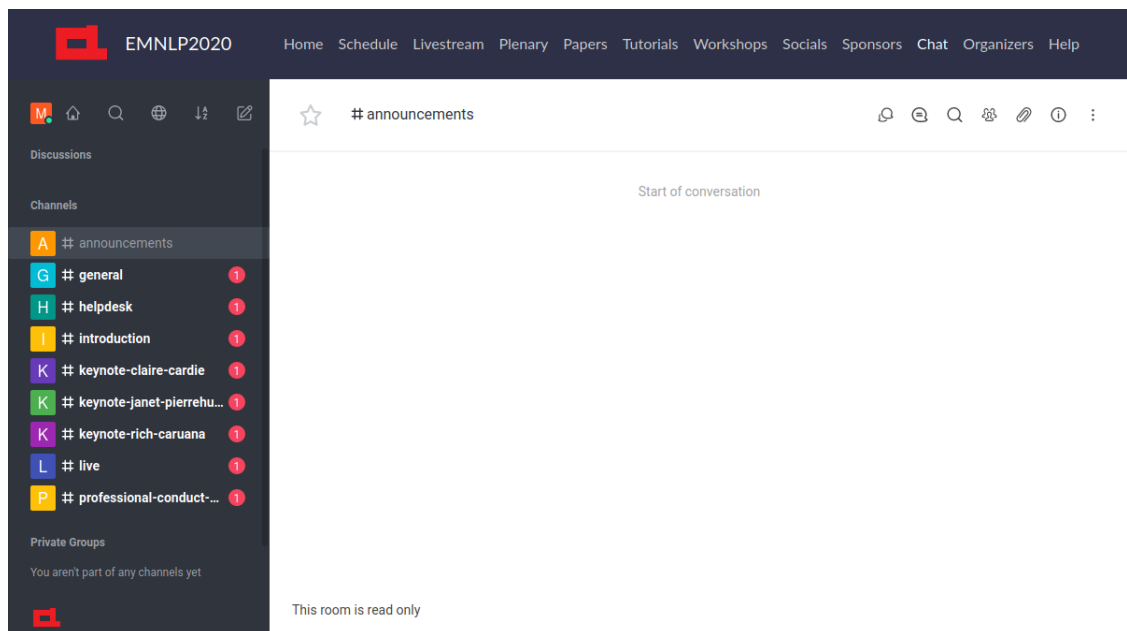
EMNLP2020 Home Schedule Livestream Plenary Papers Tutorials Workshops Socials Sponsors Chat Organizers Help

M

Discussions

Channels

A # announcements
G # general 1
H # helpdesk 1
I # introduction 1
K # keynote-claire-cardie 1
K # keynote-janet-pierrehu... 1
K # keynote-rich-caruana 1
L # live 1
P # professional-conduct-... 1

Private Groups

You aren't part of any channels yet

# announcements

Start of conversation

This room is read only